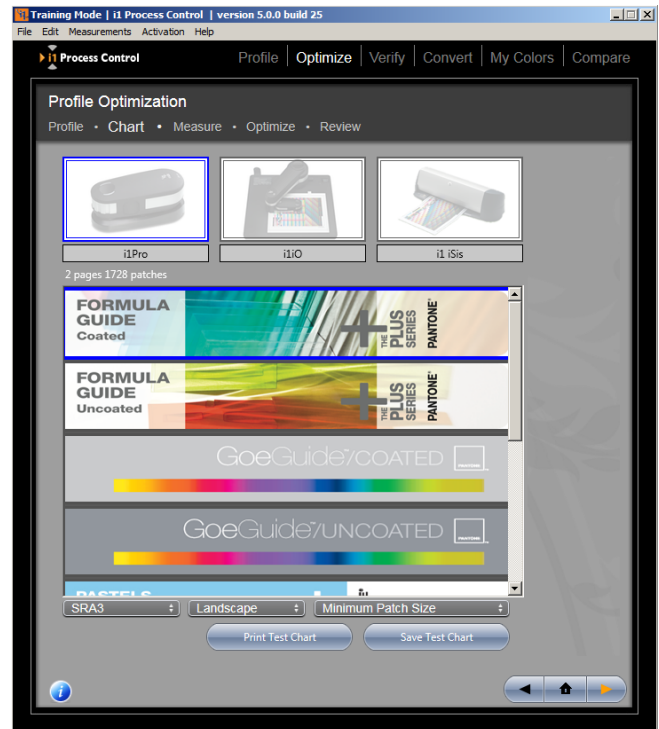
Training Mode | i1 Process Control | version 5.0.0 build 25

File Edit Measurements Activation Help

i1 Process Control

Profile Optimize Verify Convert My Colors Compare

Profile Optimization

Profile • Chart • Measure • Optimize • Review

i1Pro

i1iO

i1 iSis

2 pages 1728 patches

FORMULA GUIDE Coated

THE PLUS SERIES PANTONE

FORMULA GUIDE Uncoated

THE PLUS SERIES PANTONE

GoeGuide™/COATED

GoeGuide™/UNCOATED

PASTELS

SRA3

Landscape

Minimum Patch Size

Print Test Chart

Save Test Chart